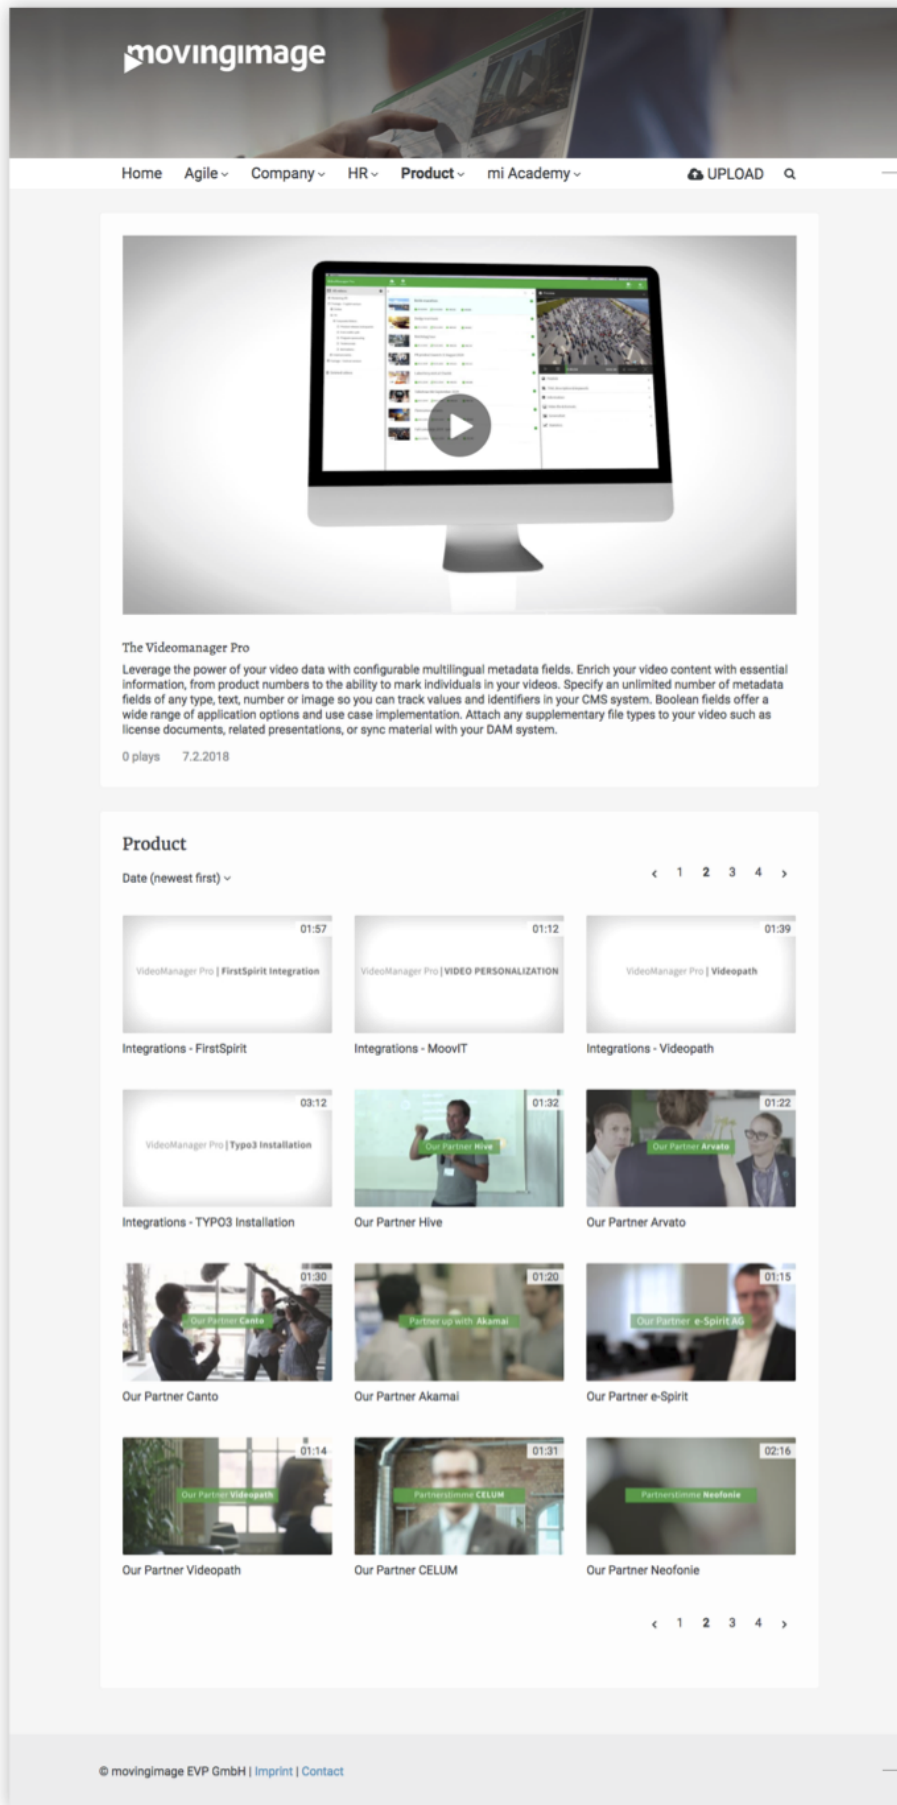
movingimage

Home Agile Company HR Product mi Academy UPLOAD

The Videomanager Pro

Leverage the power of your video data with configurable multilingual metadata fields. Enrich your video content with essential information, from product numbers to the ability to mark individuals in your videos. Specify an unlimited number of metadata fields of any type, text, number or image so you can track values and identifiers in your CMS system. Boolean fields offer a wide range of application options and use case implementation. Attach any supplementary file types to your video such as license documents, related presentations, or sync material with your DAM system.

0 plays 7.2.2018

Product

Date (newest first)

‹ 1 2 3 4 ›

01:57 VideoManager Pro | FirstSpirit Integration
Integrations - FirstSpirit

01:12 VideoManager Pro | VIDEO PERSONALIZATION
Integrations - MoovIT

01:39 VideoManager Pro | Videopath
Integrations - Videopath

03:12 VideoManager Pro | Typo3 Installation
Integrations - TYPO3 Installation

01:32 Our Partner Hive
Our Partner Hive

01:22 Our Partner Arvato
Our Partner Arvato

01:30 Our Partner Canto
Our Partner Canto

01:20 Partner up with Akamai
Our Partner Akamai

01:15 Our Partner e-Spirit AG
Our Partner e-Spirit

01:14 Our Partner Videopath
Our Partner Videopath

01:31 Partnerstimme CELUM
Our Partner CELUM

02:16 Partnerstimme Neofonie
Our Partner Neofonie

‹ 1 2 3 4 ›

© movingimage EVP GmbH | Imprint | Contact